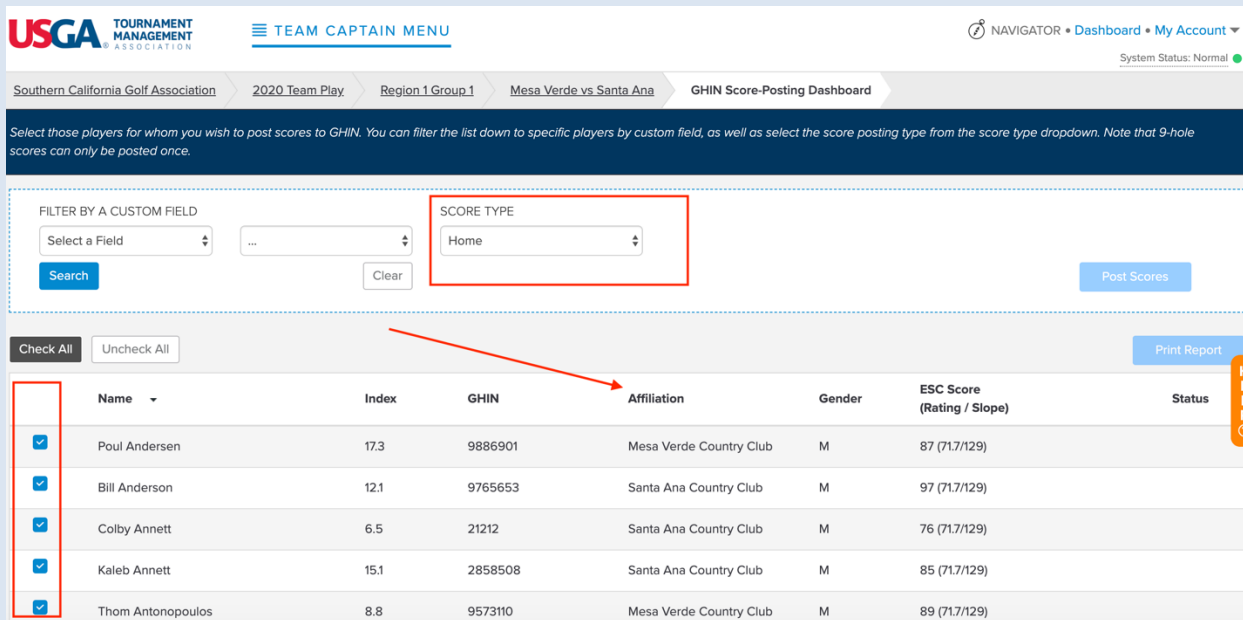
USGA® TOURNAMENT MANAGEMENT ASSOCIATION

TEAM CAPTAIN MENU

NAVIGATOR • Dashboard • My Account

System Status: Normal

Southern California Golf Association | 2020 Team Play | Region 1 Group 1 | Mesa Verde vs Santa Ana | GHIN Score-Posting Dashboard

Select those players for whom you wish to post scores to GHIN. You can filter the list down to specific players by custom field, as well as select the score posting type from the score type dropdown. Note that 9-hole scores can only be posted once.

FILTER BY A CUSTOM FIELD

Select a Field

...

Search

Clear

SCORE TYPE

Home

Post Scores

Check All

Uncheck All

Print Report

| | Name | Index | GHIN | Affiliation | Gender | ESC Score (Rating / Slope) | Status |
|---|---|---|---|---|---|---|---|
| | Poul Andersen | 17.3 | 9886901 | Mesa Verde Country Club | M | 87 (71.7/129) | |
| | Bill Anderson | 12.1 | 9765653 | Santa Ana Country Club | M | 97 (71.7/129) | |
| | Colby Annett | 6.5 | 21212 | Santa Ana Country Club | M | 76 (71.7/129) | |
| | Kaleb Annett | 15.1 | 2858508 | Santa Ana Country Club | M | 85 (71.7/129) | |
| | Thom Antonopoulos | 8.8 | 9573110 | Mesa Verde Country Club | M | 89 (71.7/129) | |